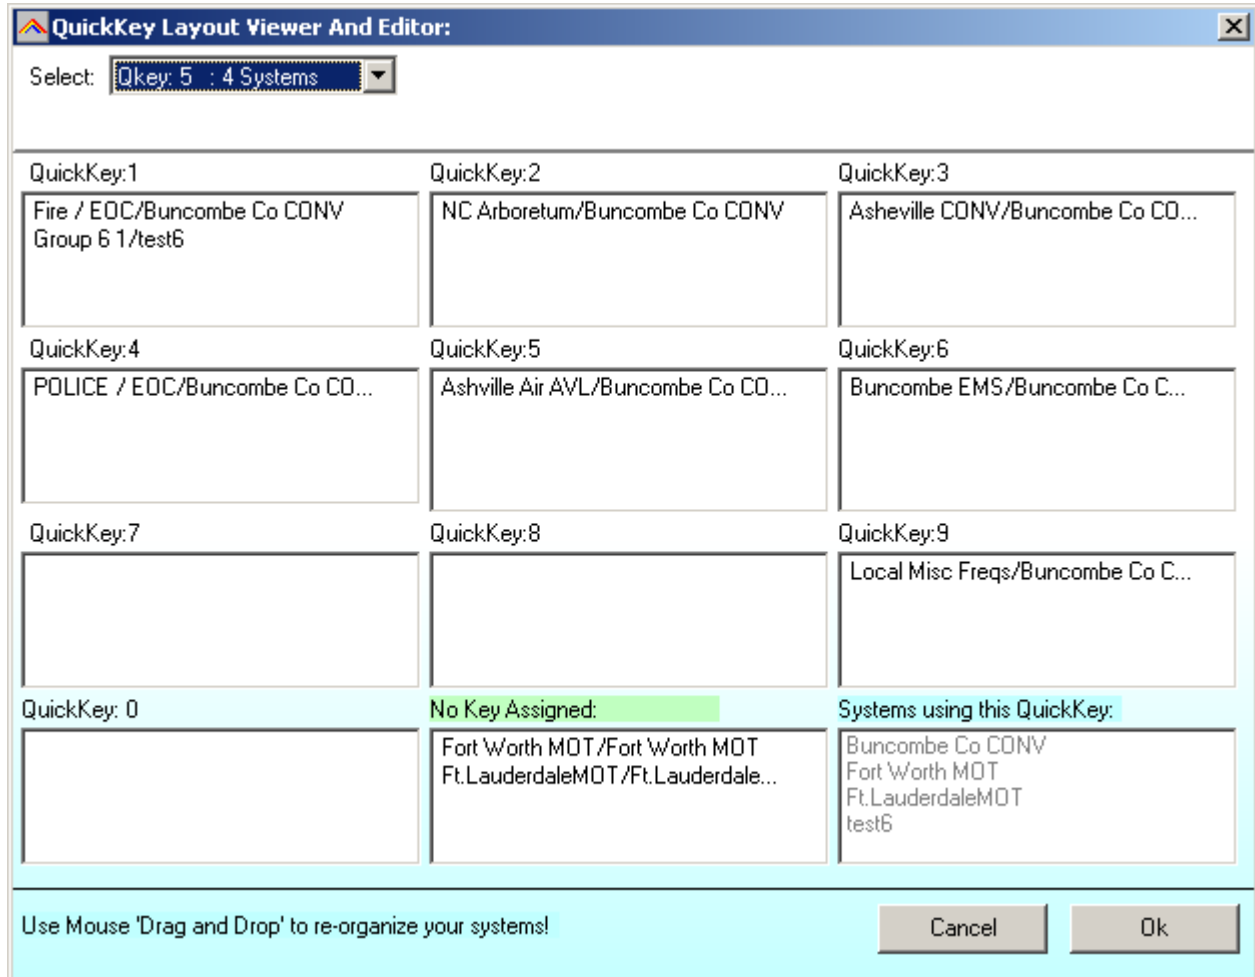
QuickKey Layout Viewer And Editor:

Select: Qkey: 5 : 4 Systems

QuickKey:1
Fire / EOC/Buncombe Co CONV
Group 6 1/test6

QuickKey:2
NC Arboretum/Buncombe Co CONV

QuickKey:3
Asheville CONV/Buncombe Co CO...

QuickKey:4
POLICE / EOC/Buncombe Co CO...

QuickKey:5
Ashville Air AVL/Buncombe Co CO...

QuickKey:6
Buncombe EMS/Buncombe Co C...

QuickKey:7

QuickKey:8

QuickKey:9
Local Misc Freqs/Buncombe Co C...

QuickKey: 0

No Key Assigned:
Fort Worth MOT/Fort Worth MOT
Ft.LauderdaleMOT/Ft.Lauderdale...

Systems using this QuickKey:
Buncombe Co CONV
Fort Worth MOT
Ft.LauderdaleMOT
test6

Use Mouse 'Drag and Drop' to re-organize your systems!

Cancel

Ok